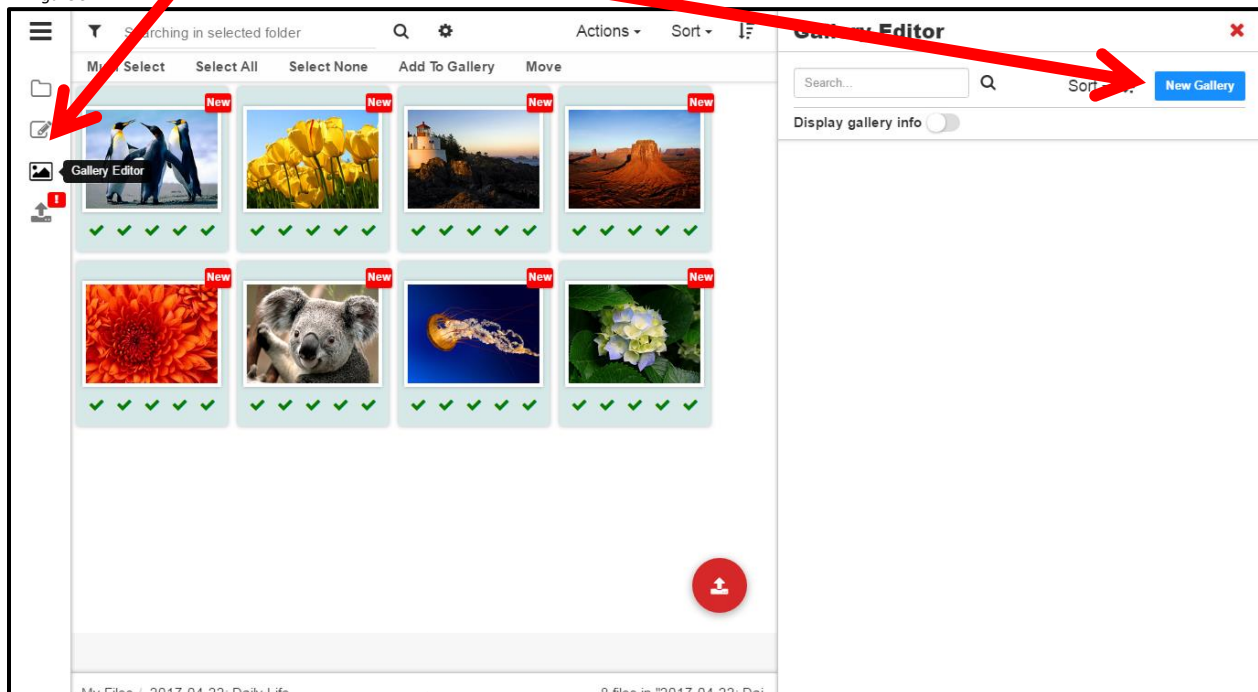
S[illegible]rching in selected folder

Actions

Sort

M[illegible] Select

Select All

Select None

Add To Gallery

Move

Gallery Editor

New

New

New

New

New

New

New

New

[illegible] Editor

Search...

Sort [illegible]

New Gallery

Display gallery info

My Files | 2017-04-23: Daily Life

8 files in "2017-04-23: Dai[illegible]